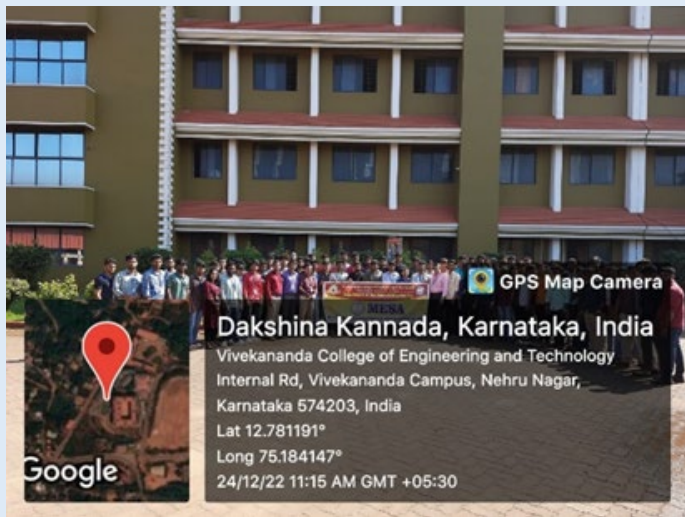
GPS Map Camera

Dakshina Kannada, Karnataka, India

Vivekananda College of Engineering and Technology Internal Rd, Vivekananda Campus, Nehru Nagar, Karnataka 574203, India

Lat 12.781191°

Long 75.184147°

24/12/22 11:15 AM GMT +05:30

Google

MESA